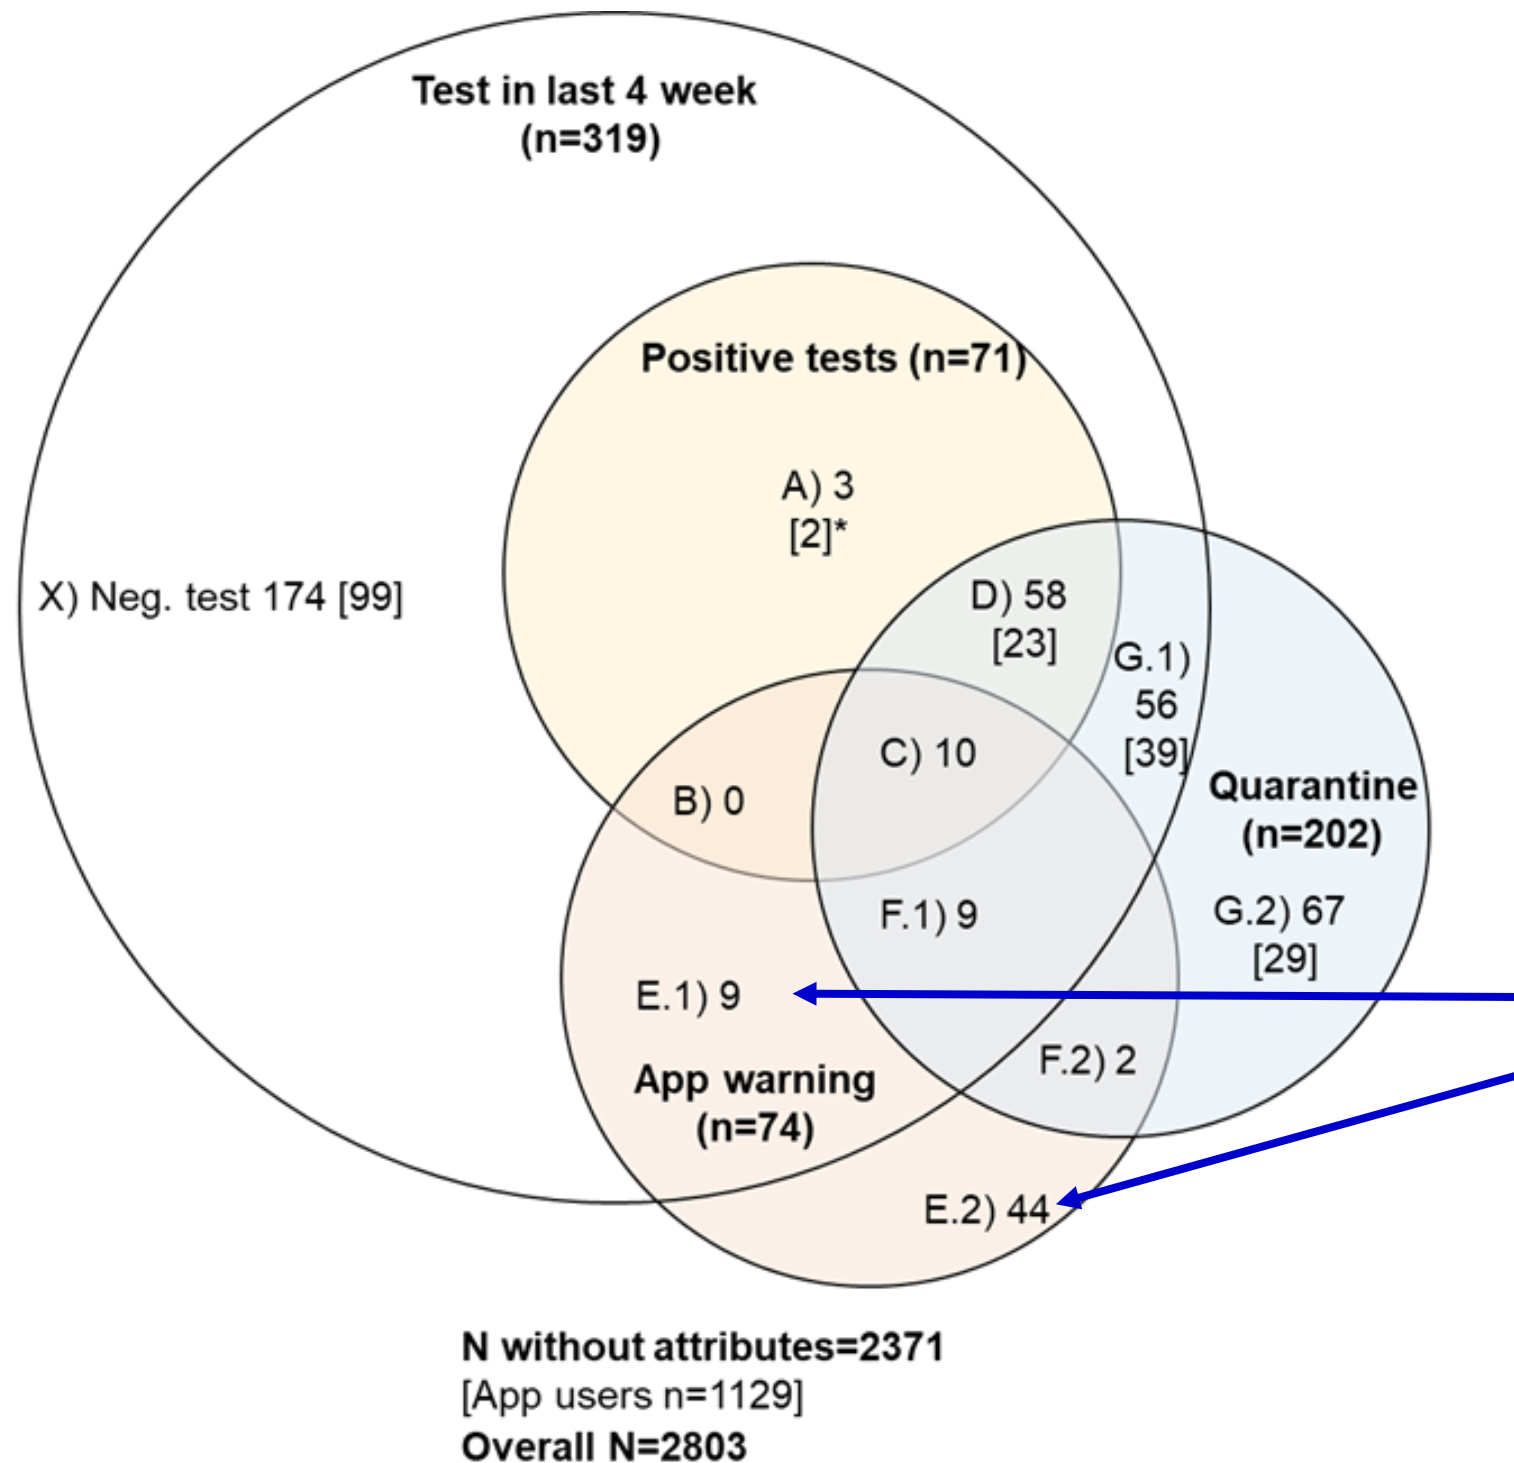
Test in last 4 week
(n=319)

Positive tests (n=71)

A) 3
[2]*

X) Neg. test 174 [99]

D) 58
[23]

G.1)
56
[39]

C) 10

B) 0

Quarantine
(n=202)

F.1) 9

G.2) 67
[29]

E.1) 9

F.2) 2

App warning
(n=74)

E.2) 44

N without attributes=2371
[App users n=1129]
Overall N=2803